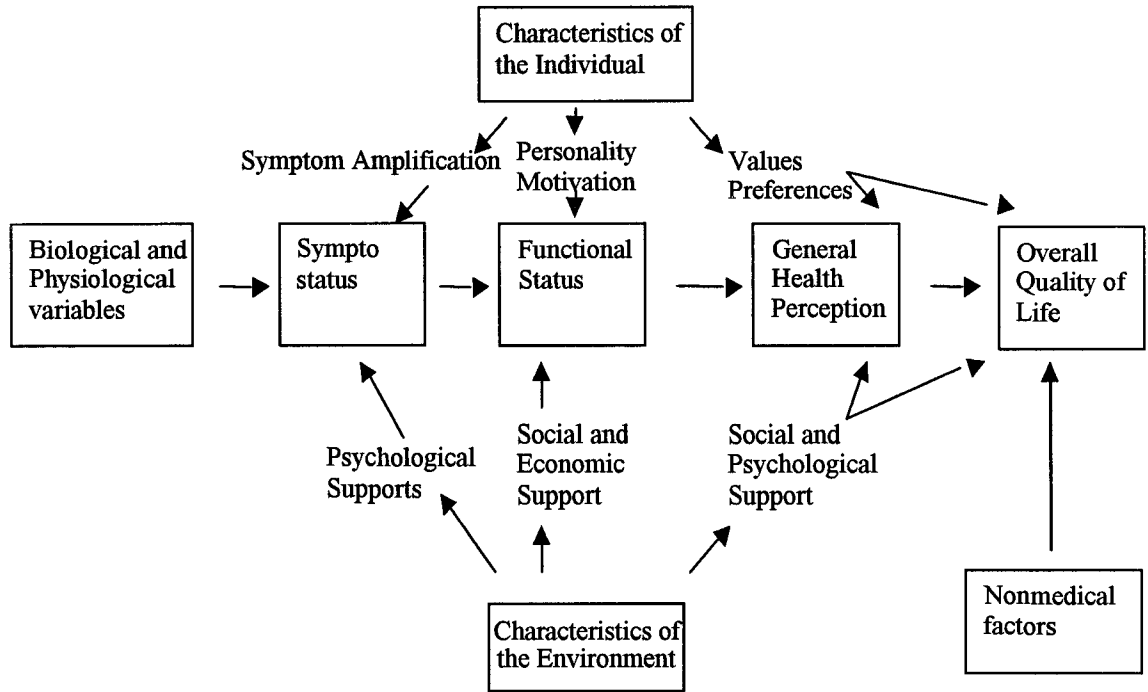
Characteristics of the Individual

Symptom Amplification

Personality Motivation

Values Preferences

Biological and Physiological variables

Sympto status

Functional Status

General Health Perception

Overall Quality of Life

Psychological Supports

Social and Economic Support

Social and Psychological Support

Nonmedical factors

Characteristics of the Environment